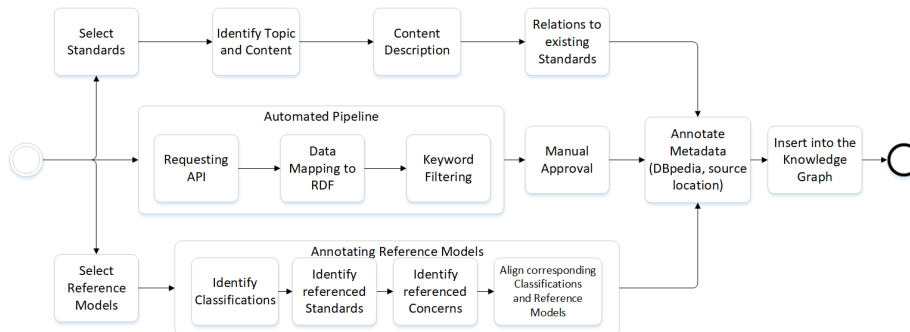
Select Standards

Identify Topic and Content

Content Description

Relations to existing Standards

Automated Pipeline

Requesting API

Data Mapping to RDF

Keyword Filtering

Manual Approval

Annotate Metadata (DBpedia, source location)

Insert into the Knowledge Graph

Select Reference Models

Annotating Reference Models

Identify Classifications

Identify referenced Standards

Identify referenced Concerns

Align corresponding Classifications and Reference Models